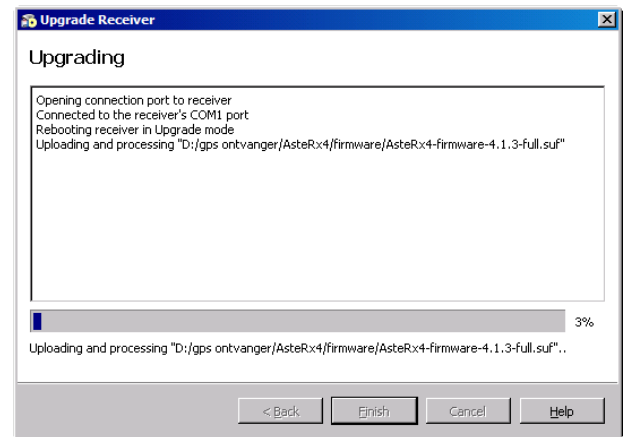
Upgrade Receiver

Upgrading

Opening connection port to receiver
Connected to the receiver's COM1 port
Rebooting receiver in Upgrade mode
Uploading and processing "D:/gps ontvanger/AsteRx4/firmware/AsteRx4-firmware-4.1.3-full.suf"

3%

Uploading and processing "D:/gps ontvanger/AsteRx4/firmware/AsteRx4-firmware-4.1.3-full.suf"..

< Back | Finish | Cancel | Help